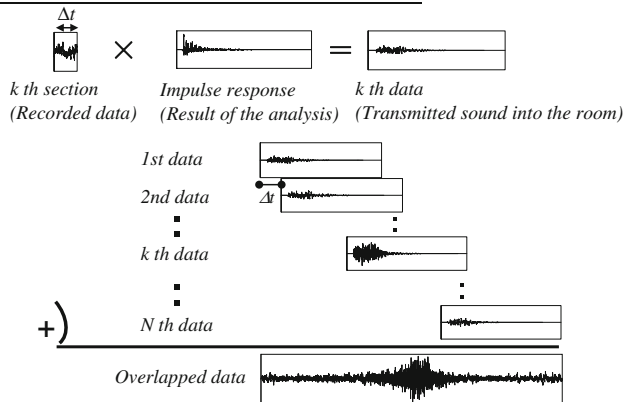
$\Delta t$

× =

*k th section*
*(Recorded data)*

*Impulse response*
*(Result of the analysis)*

*k th data*
*(Transmitted sound into the room)*

*1st data*

*2nd data*

$\Delta t$

*k th data*

+)

*N th data*

*Overlapped data*